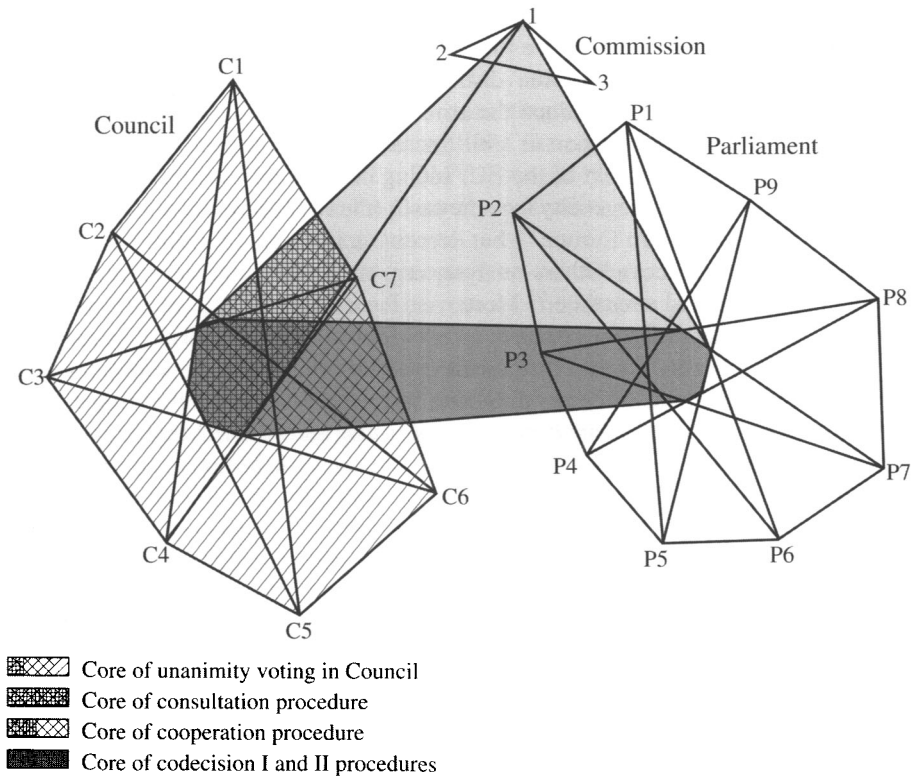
1
2
3
Commission
C1
Council
P1
Parliament
P9
P2
C2
C7
P8
P3
C3
P4
C6
P7
C4
P5
P6
C5

Core of unanimity voting in Council
Core of consultation procedure
Core of cooperation procedure
Core of codecision I and II procedures